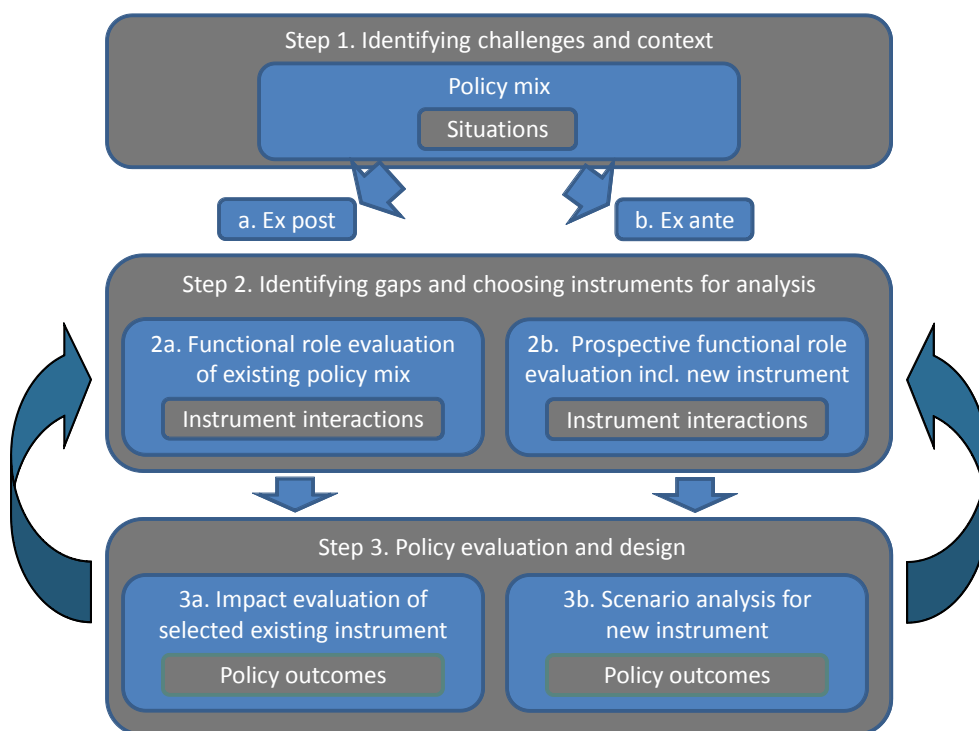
Step 1. Identifying challenges and context

Policy mix

Situations

a. Ex post

b. Ex ante

Step 2. Identifying gaps and choosing instruments for analysis

2a. Functional role evaluation of existing policy mix

Instrument interactions

2b. Prospective functional role evaluation incl. new instrument

Instrument interactions

Step 3. Policy evaluation and design

3a. Impact evaluation of selected existing instrument

Policy outcomes

3b. Scenario analysis for new instrument

Policy outcomes